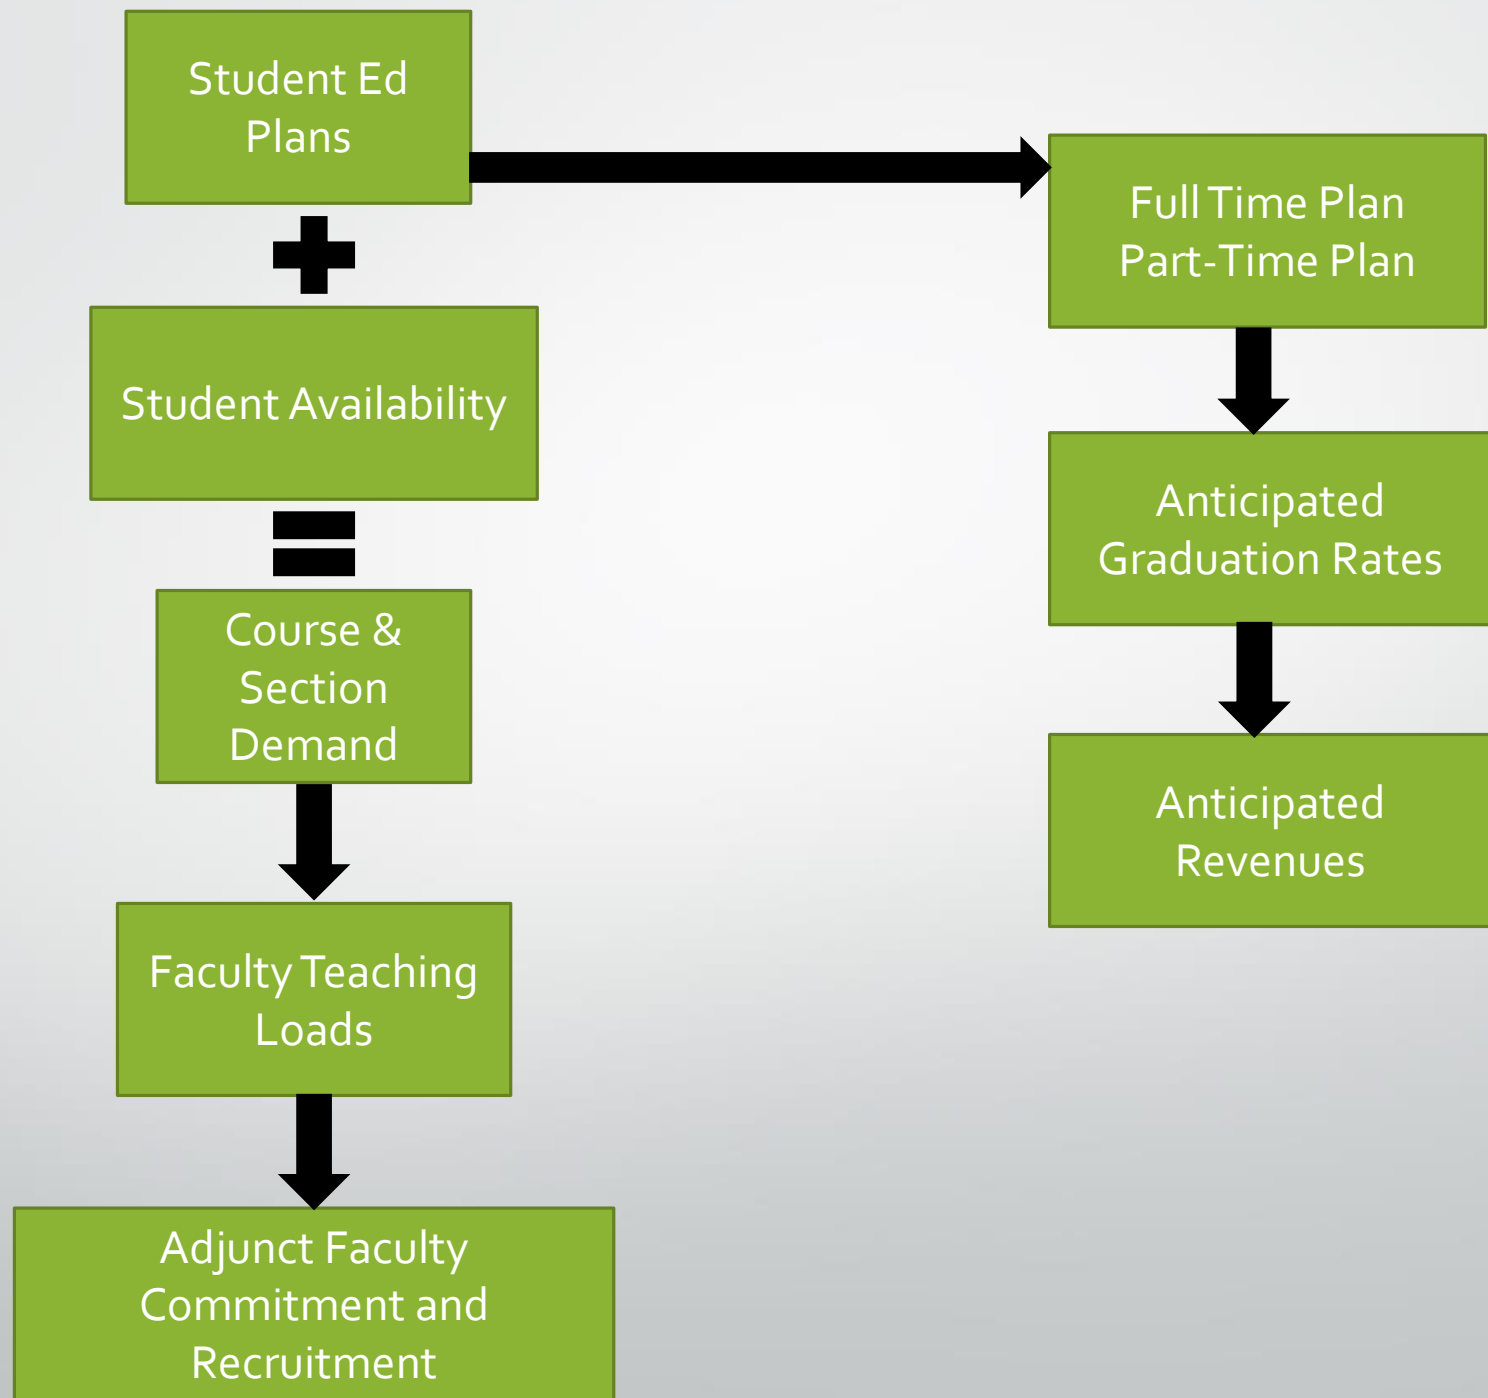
Student Ed Plans

Student Availability

Course & Section Demand

Faculty Teaching Loads

Adjunct Faculty Commitment and Recruitment

Full Time Plan
Part-Time Plan

Anticipated Graduation Rates

Anticipated Revenues